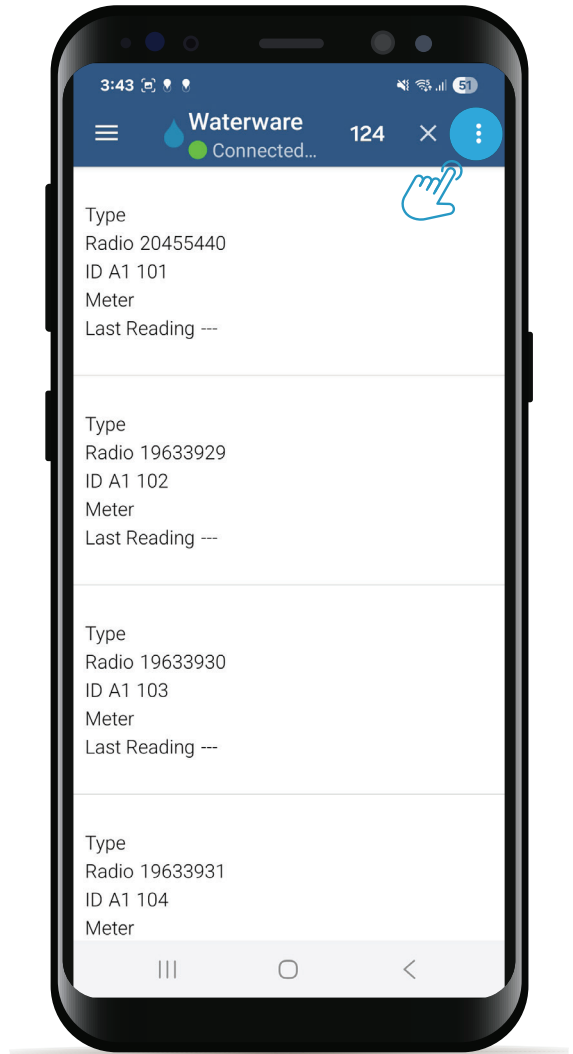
3:43 51

Waterware
Connected...
124

Type
Radio 20455440
ID A1 101
Meter
Last Reading ---

Type
Radio 19633929
ID A1 102
Meter
Last Reading ---

Type
Radio 19633930
ID A1 103
Meter
Last Reading ---

Type
Radio 19633931
ID A1 104
Meter